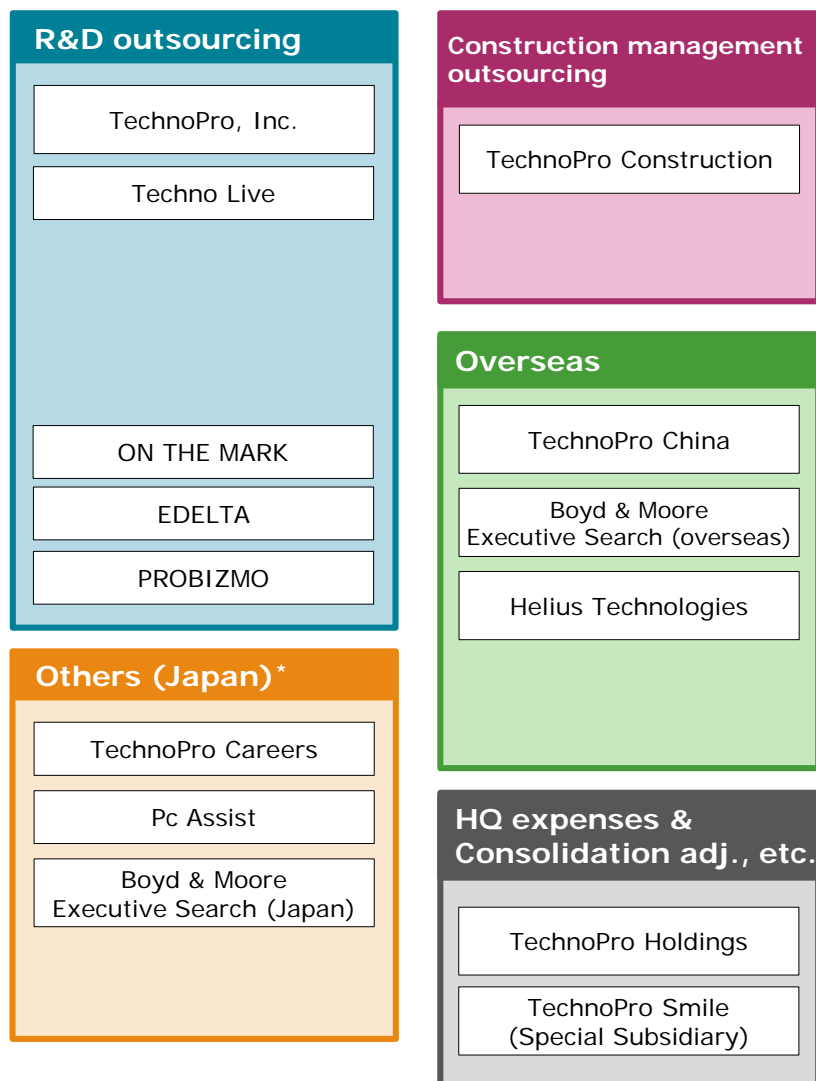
R&D outsourcing

TechnoPro, Inc.

Techno Live

ON THE MARK

EDELTA

PROBIZMO

Others (Japan)*

TechnoPro Careers

Pc Assist

Boyd & Moore Executive Search (Japan)

Construction management outsourcing

TechnoPro Construction

Overseas

TechnoPro China

Boyd & Moore Executive Search (overseas)

Helius Technologies

HQ expenses & Consolidation adj., etc.

TechnoPro Holdings

TechnoPro Smile (Special Subsidiary)